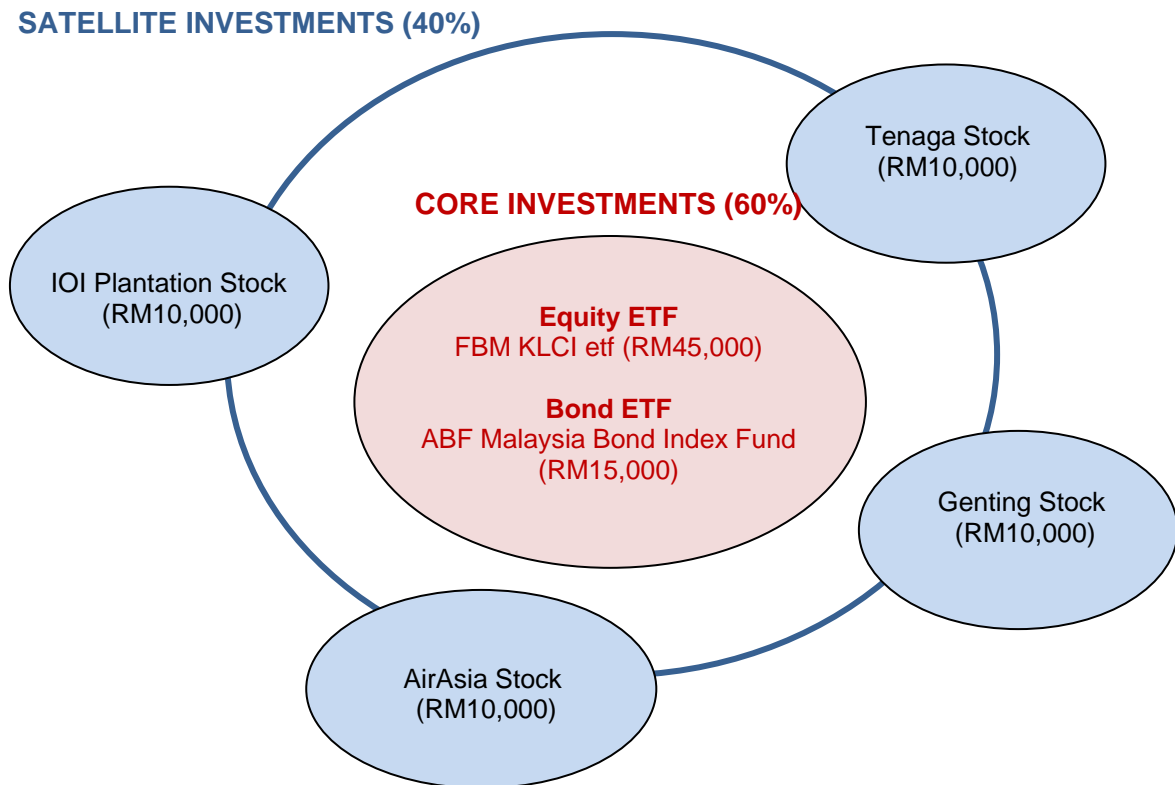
SATELLITE INVESTMENTS (40%)

Tenaga Stock
(RM10,000)

CORE INVESTMENTS (60%)

IOI Plantation Stock
(RM10,000)

Equity ETF
FBM KLCI etf (RM45,000)

Bond ETF
ABF Malaysia Bond Index Fund
(RM15,000)

Genting Stock
(RM10,000)

AirAsia Stock
(RM10,000)